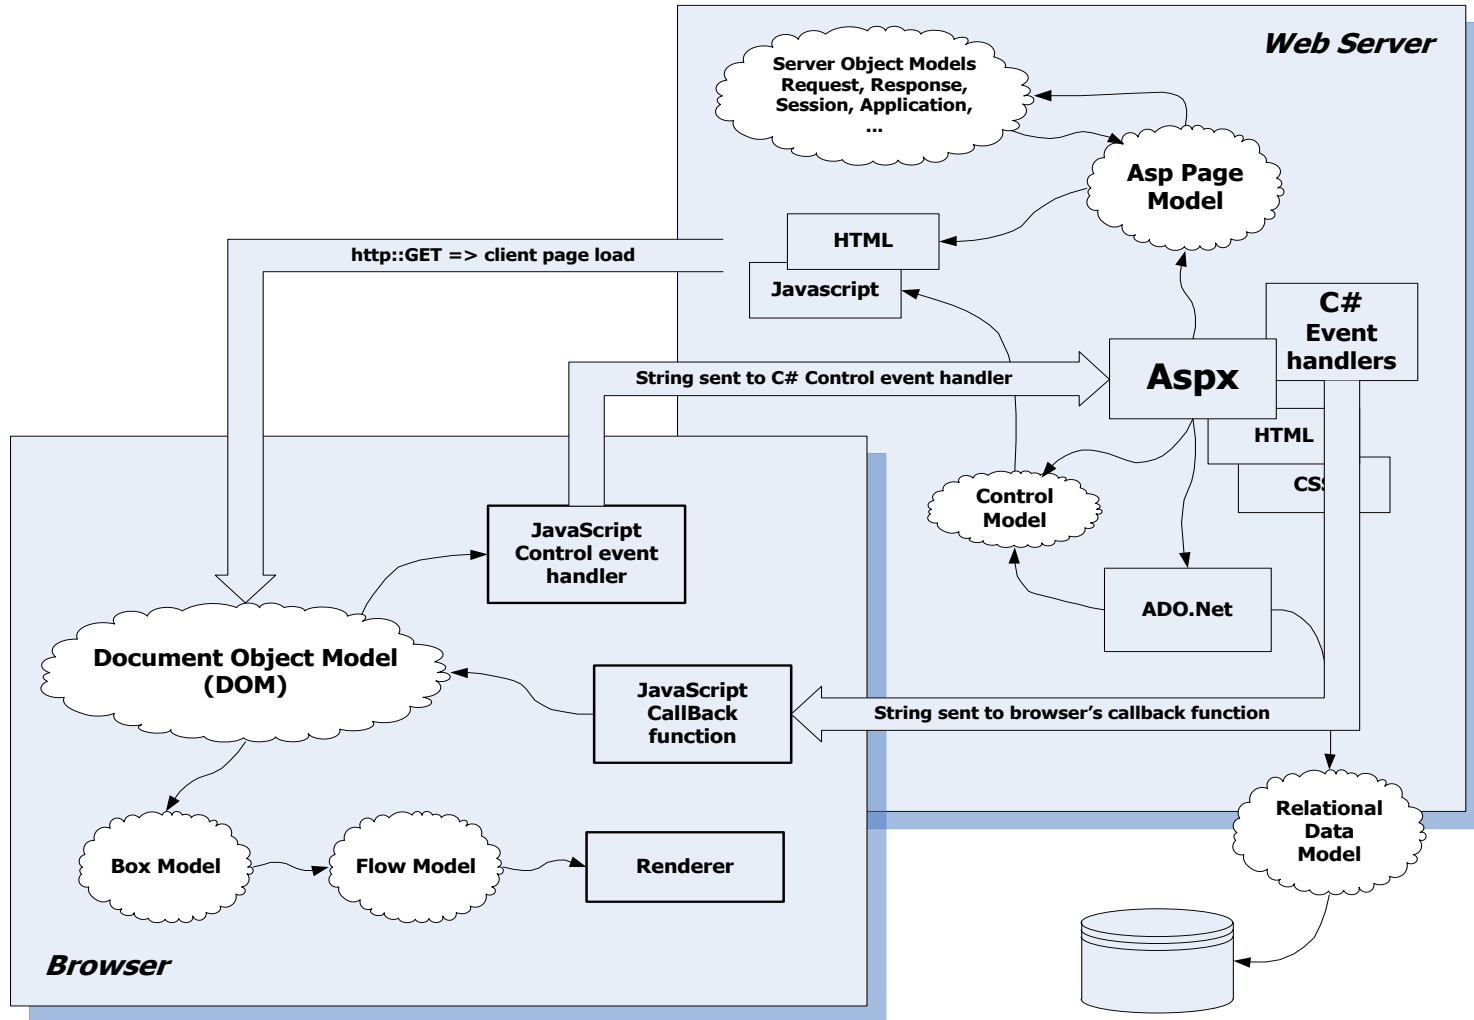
Web Server

Server Object Models Request, Response, Session, Application, ...

Asp Page Model

HTML

Javascript

http::GET => client page load

C# Event handlers

String sent to C# Control event handler

Aspx

HTML

CSS

Control Model

JavaScript Control event handler

ADO.Net

Document Object Model (DOM)

JavaScript CallBack function

String sent to browser's callback function

Relational Data Model

Box Model

Flow Model

Renderer

Browser